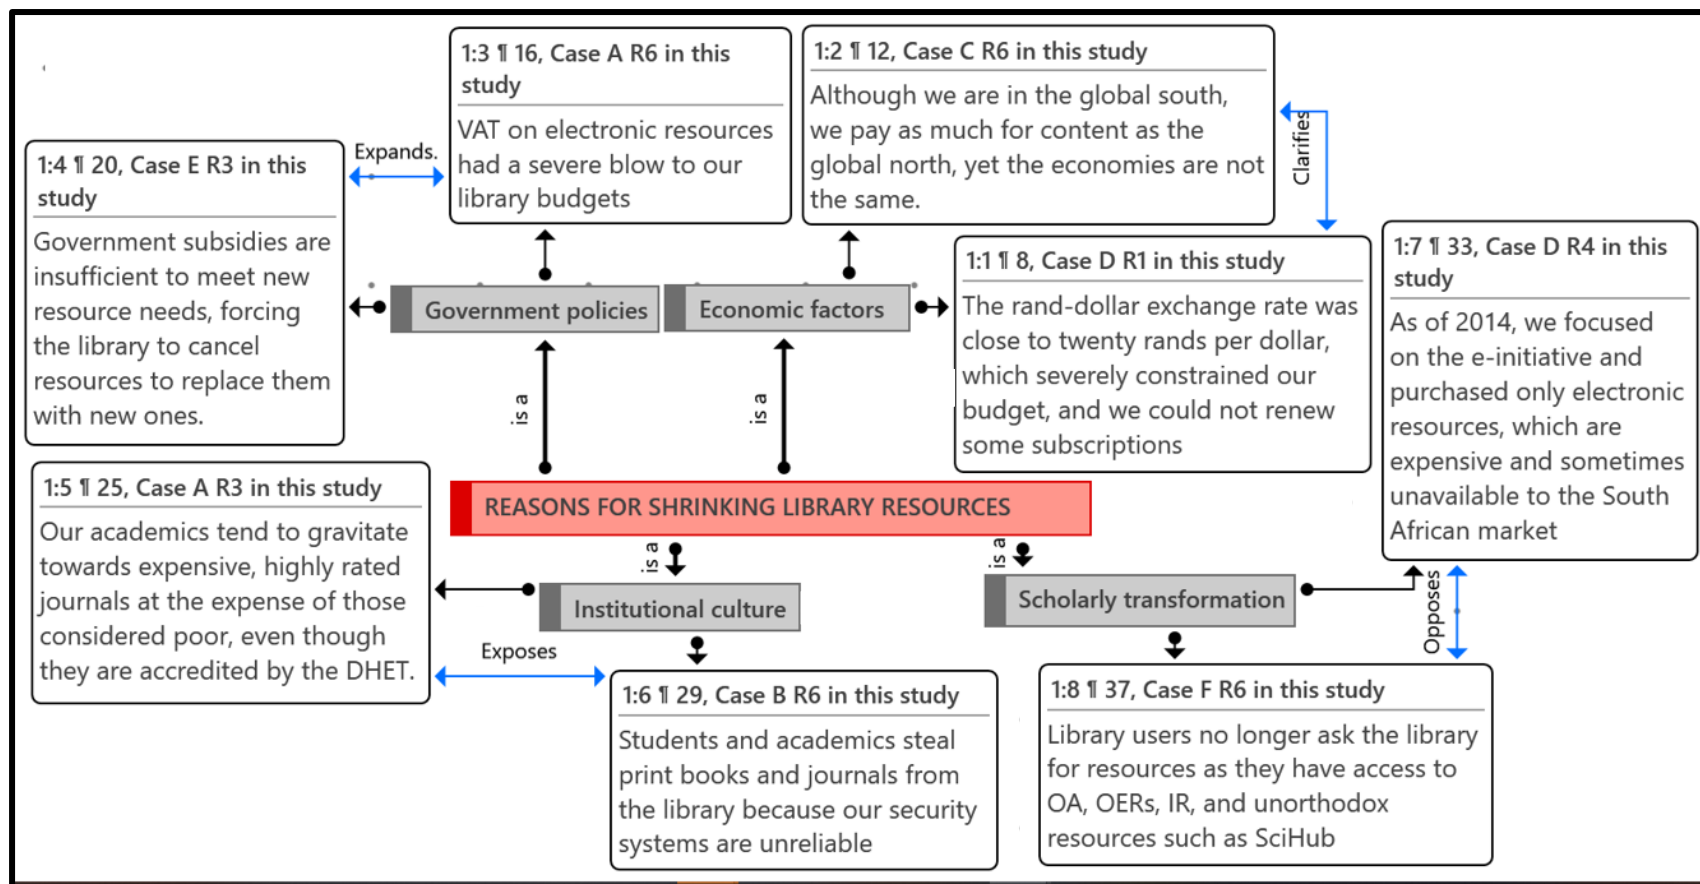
1:4 ¶ 20, Case E R3 in this study

Government subsidies are insufficient to meet new resource needs, forcing the library to cancel resources to replace them with new ones.

Expands.

1:3 ¶ 16, Case A R6 in this study

VAT on electronic resources had a severe blow to our library budgets

1:2 ¶ 12, Case C R6 in this study

Although we are in the global south, we pay as much for content as the global north, yet the economies are not the same.

Clarifies

1:7 ¶ 33, Case D R4 in this study

As of 2014, we focused on the e-initiative and purchased only electronic resources, which are expensive and sometimes unavailable to the South African market

Government policies

Economic factors

1:1 ¶ 8, Case D R1 in this study

The rand-dollar exchange rate was close to twenty rands per dollar, which severely constrained our budget, and we could not renew some subscriptions

is a

is a

1:5 ¶ 25, Case A R3 in this study

Our academics tend to gravitate towards expensive, highly rated journals at the expense of those considered poor, even though they are accredited by the DHET.

REASONS FOR SHRINKING LIBRARY RESOURCES

is a

is a

Institutional culture

Scholarly transformation

Opposes

Exposes

1:6 ¶ 29, Case B R6 in this study

Students and academics steal print books and journals from the library because our security systems are unreliable

1:8 ¶ 37, Case F R6 in this study

Library users no longer ask the library for resources as they have access to OA, OERs, IR, and unorthodox resources such as SciHub